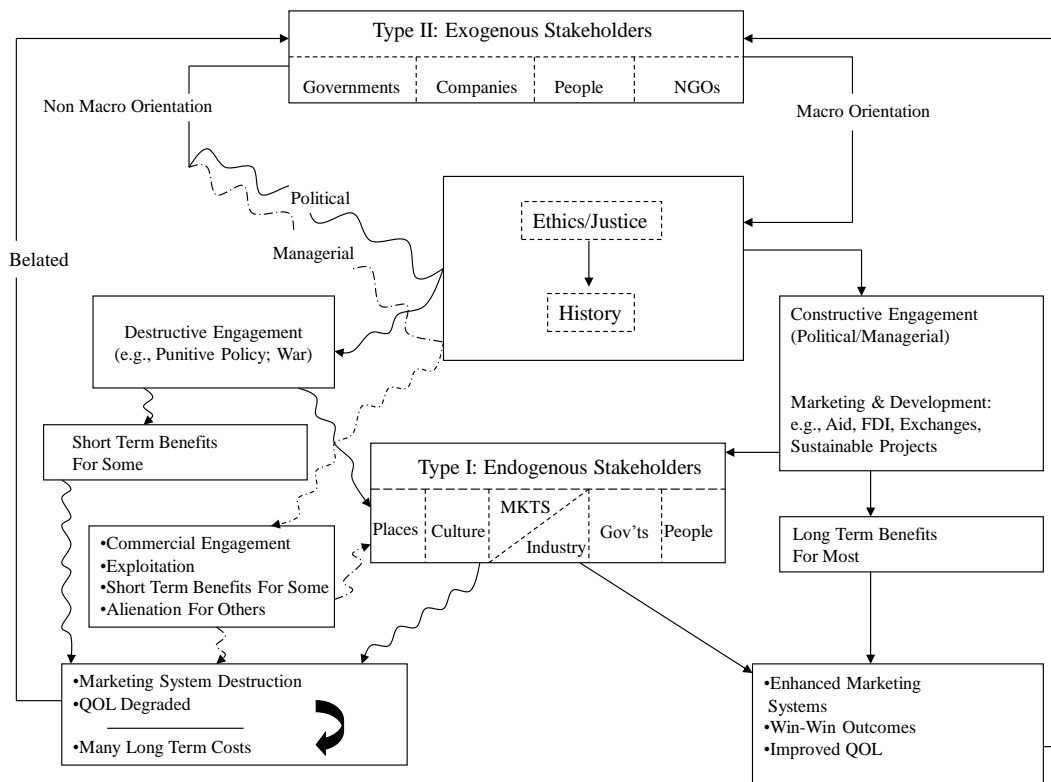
Type II: Exogenous Stakeholders

Governments | Companies | People | NGOs

Non Macro Orientation

Macro Orientation

Political

Managerial

Ethics/Justice

History

Belated

Destructive Engagement (e.g., Punitive Policy; War)

Constructive Engagement (Political/Managerial)

Marketing & Development: e.g., Aid, FDI, Exchanges, Sustainable Projects

Short Term Benefits For Some

Type I: Endogenous Stakeholders

Places | Culture | MKTS Industry | Gov'ts | People

•Commercial Engagement
•Exploitation
•Short Term Benefits For Some
•Alienation For Others

Long Term Benefits For Most

•Marketing System Destruction
•QOL Degraded
•Many Long Term Costs

•Enhanced Marketing Systems
•Win-Win Outcomes
•Improved QOL